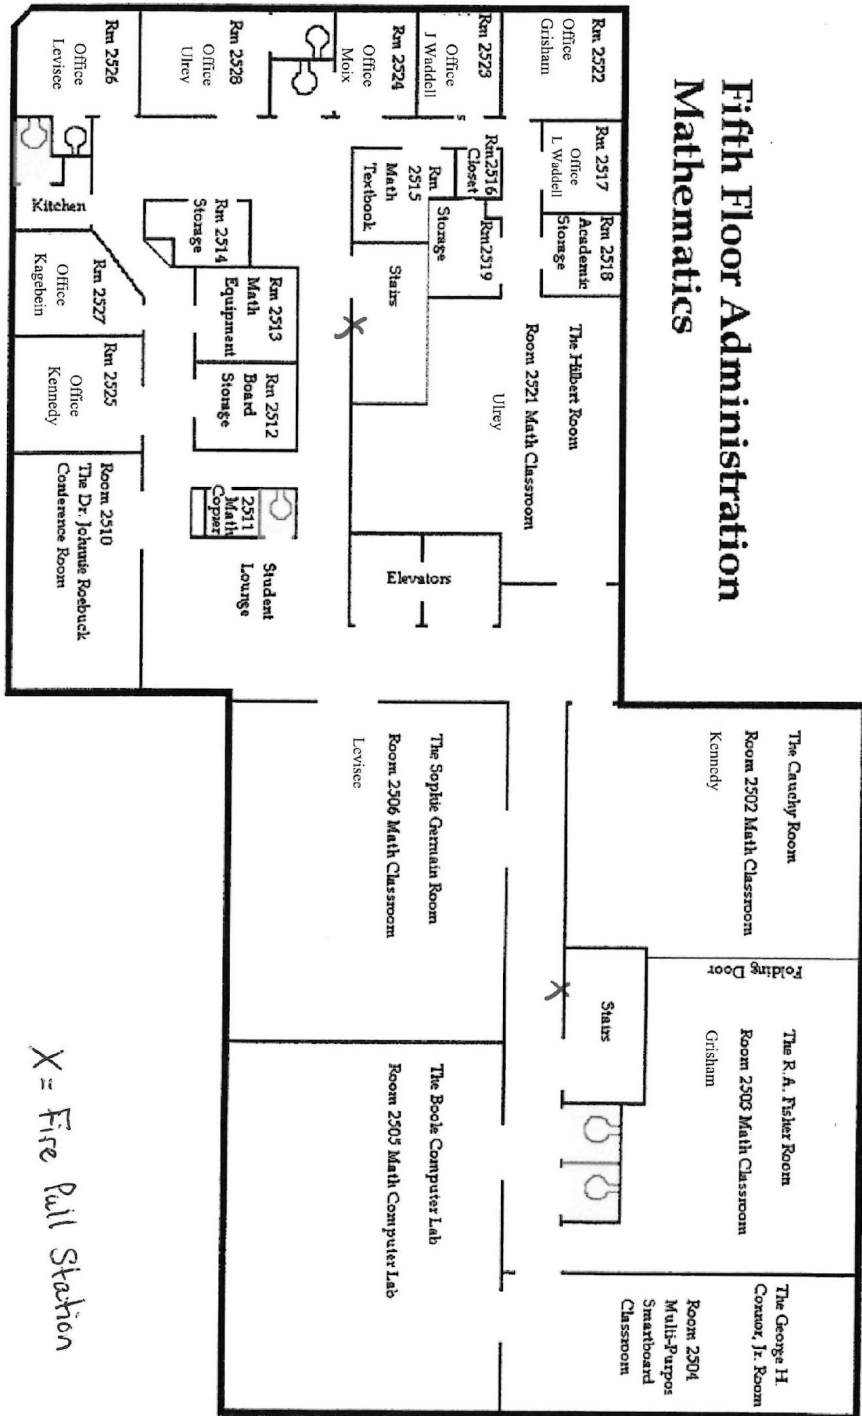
Fifth Floor Administration
Mathematics

Rm 2522
Office
Grisham

Rm 2523
Office
J Waddell

Rm 2524
Office
Moix

Rm 2528
Office
Ulrey

Rm 2526
Office
Levisee

Kitchen

Rm 2517
Office
L Waddell

Rm 2518
Academic
Storage

Rm2516
Closet

Rm
Storage

Rm2519

Rm
2515
Math
Textbook

Stairs

Rm 2514
Storage

Rm 2513
Math
Equipment

Rm 2512
Board
Storage

Rm 2527
Office
Kagebein

Rm 2525
Office
Kennedy

2511
Math
Copier

Student
Lounge

Room 2510
The Dr. Johnnie Roebuck
Conference Room

The Hilbert Room
Room 2521 Math Classroom
Ulrey

Elevators

The Sophie Germain Room
Room 2506 Math Classroom
Levisee

The Cauchy Room
Room 2502 Math Classroom
Kennedy

Folding Door

Stairs

The R.A. Fisher Room
Room 2503 Math Classroom
Grisham

The Boole Computer Lab
Room 2505 Math Computer Lab

The George H.
Connor, Jr. Room
Room 2504
Multi-Purpos
Smartboard
Classroom

X = Fire Pull Station